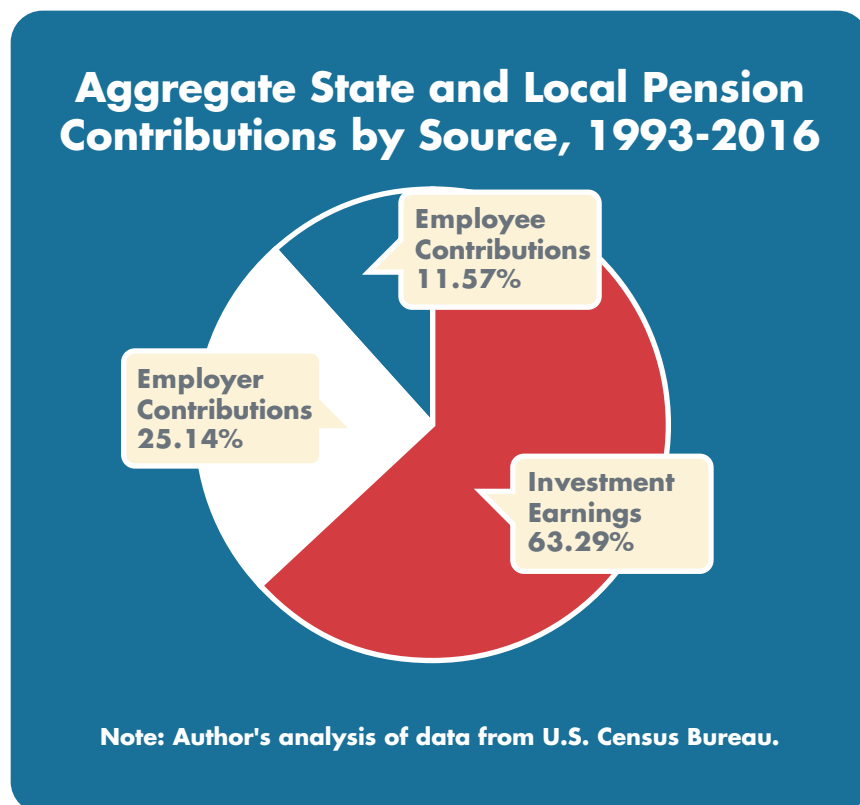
Aggregate State and Local Pension Contributions by Source, 1993-2016

Employee Contributions 11.57%

Employer Contributions 25.14%

Investment Earnings 63.29%

Note: Author's analysis of data from U.S. Census Bureau.